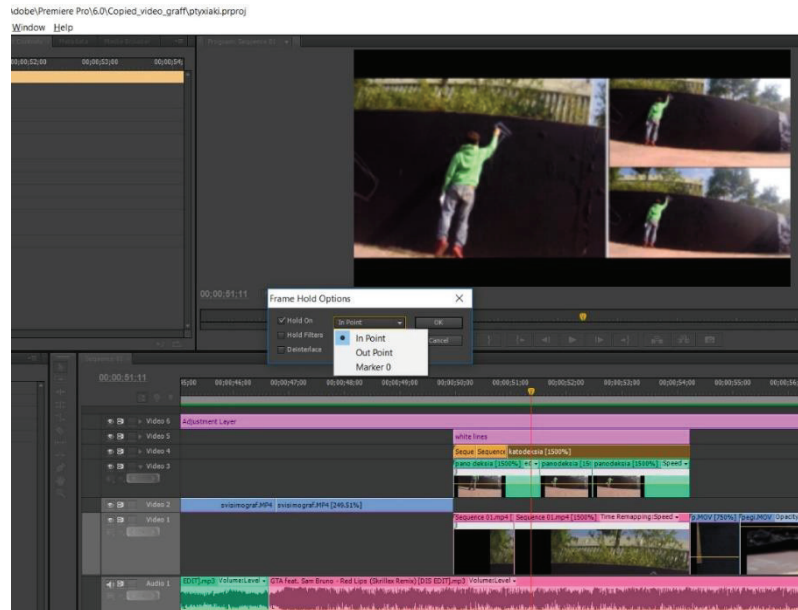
\dobe\Premiere Pro\6.0\Copied_video_graff\ptyxiaki.prproj
Window Help

00;00;52;00 00;00;53;00 00;00;54;

00;00;81;11

Frame Hold Options
✓ Hold On In Point OK
Hold Filters Cancel
Deinterlace

In Point
Out Point
Marker 0

00;00;81;11
00;00;46;00 00;00;47;00 00;00;48;00 00;00;49;00 00;00;50;00 00;00;51;00 00;00;52;00 00;00;53;00 00;00;54;00 00;00;55;00 00;00;56;

Video 6 Adjustment Layer
Video 5 white lines
Video 4 Seque Sequence katodexsia [1500%]
Video 3 pano deksia [1500%] pano deksia [15 panodeksia [1500%] Speed
Video 2 sxisimograf.MP4 sxisimograf.MP4 [249.51%]
Video 1 Sequence 01.mp4 Sequence 01.mp4 [1500%] Time Remapping:Speed .MOV [750%] pegi.MOV Opacity
Audio 1 EDIT].mp3 Volume:Level GTA feat. Sam Bruno - Red Lips (Skrillex Remix) [DIS EDIT].mp3 Volume:Level